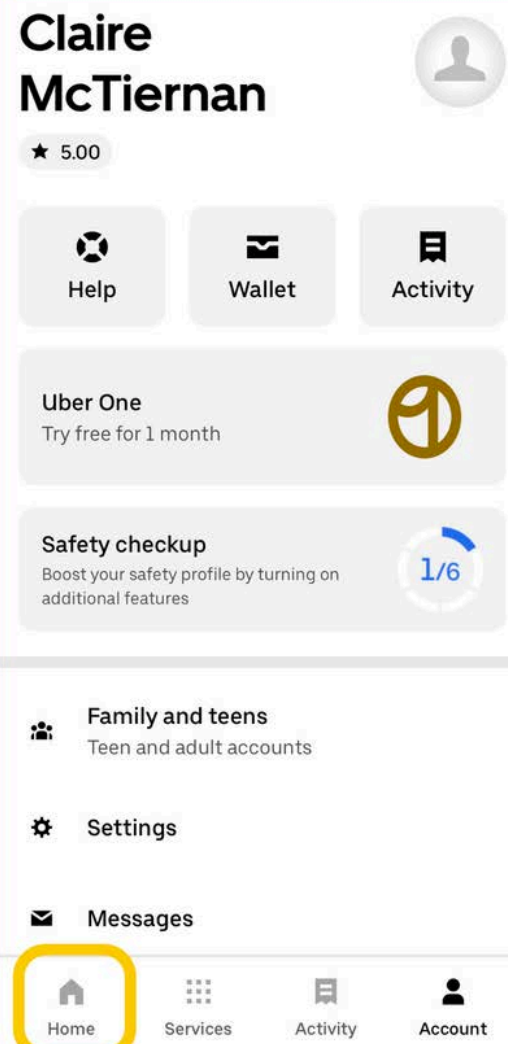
Claire McTiernan

★ 5.00

Help

Wallet

Activity

Uber One
Try free for 1 month

Safety checkup
Boost your safety profile by turning on additional features

1/6

Family and teens
Teen and adult accounts

Settings

Messages

Home

Services

Activity

Account